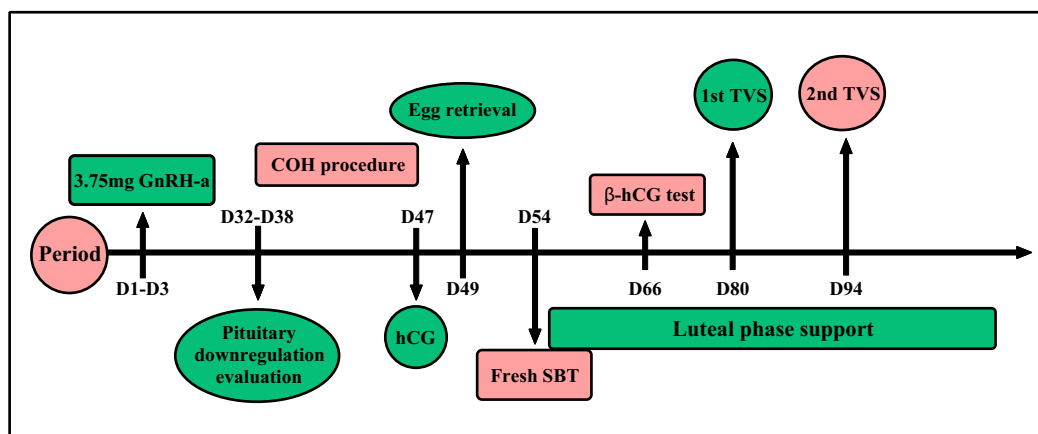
Egg retrieval

1st TVS

2nd TVS

3.75mg GnRH-a

COH procedure

β-hCG test

D32-D38

D47

D54

Period

D1-D3

D49

D66

D80

D94

Pituitary downregulation evaluation

hCG

Fresh SBT

Luteal phase support